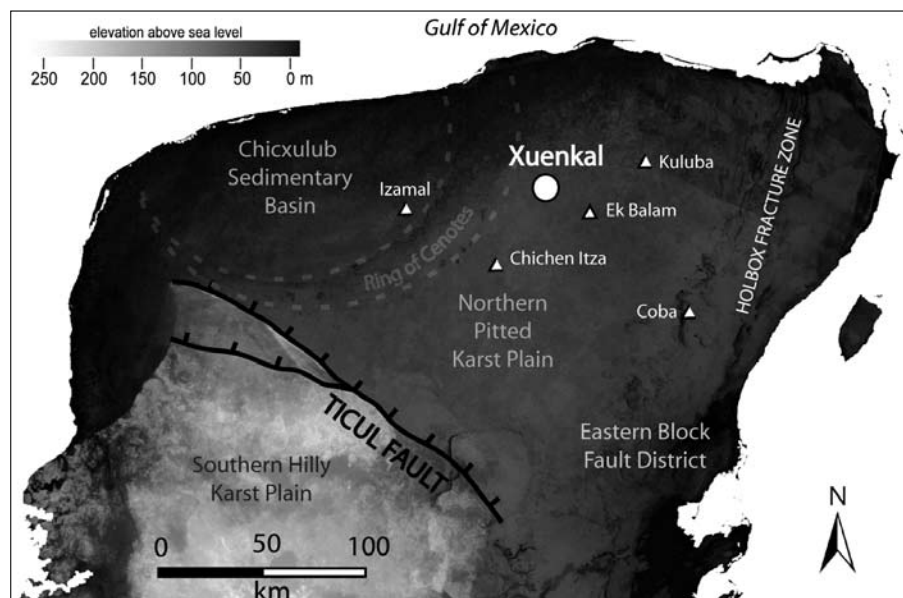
elevation above sea level
250 200 150 100 50 0 m

Gulf of Mexico

Chicxulub Sedimentary Basin

Izamal

Ring of Cenotes

Xuenkal

Kuluba

Ek Balam

Chichen Itza

HOLBOX FRACTURE ZONE

Northern Pitted Karst Plain

Coba

TICUL FAULT

Eastern Block Fault District

Southern Hilly Karst Plain

N

0 50 100
km